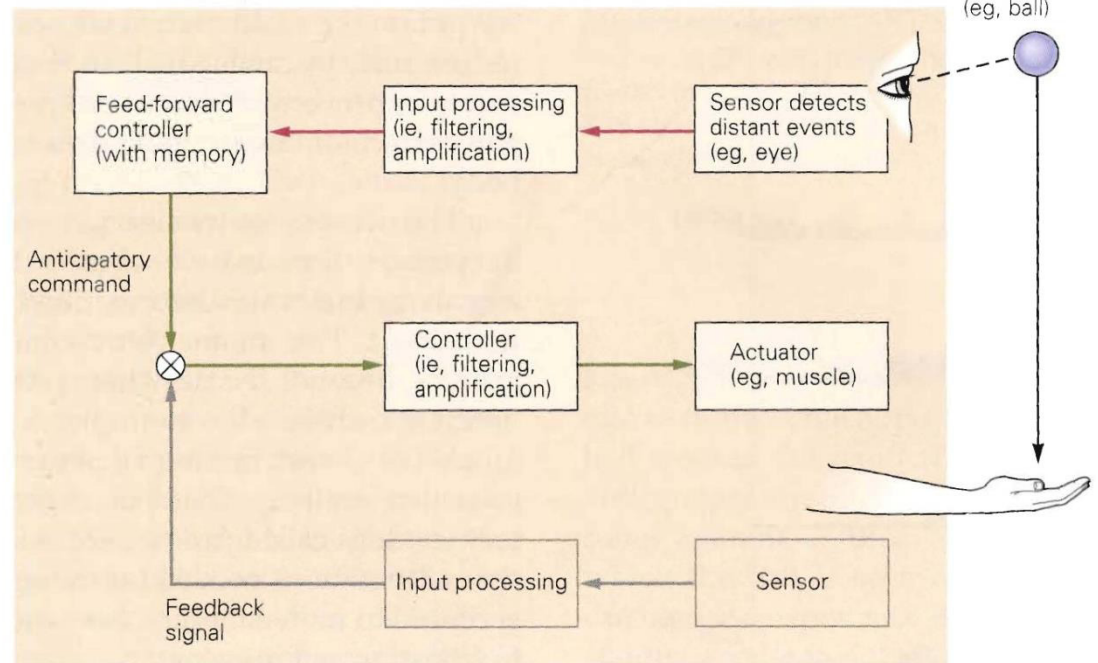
(eg, ball)

Feed-forward controller (with memory)

Input processing (ie, filtering, amplification)

Sensor detects distant events (eg, eye)

Anticipatory command

Controller (ie, filtering, amplification)

Actuator (eg, muscle)

Input processing

Sensor

Feedback signal